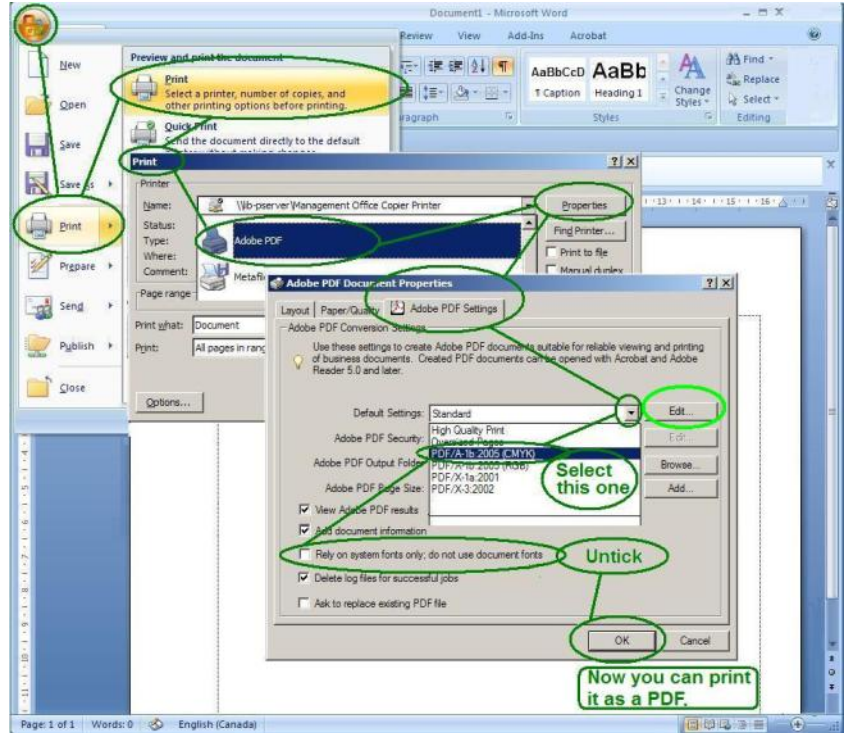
Document1 - Microsoft Word

Review View Add-Ins Acrobat

AaBbCcD AaBb
¶ Caption Heading 1
Change Styles
Styles

Find
Replace
Select
Editing

agraph

New
Open
Save
Save As
Print
Prepare
Send
Publish
Close

Preview and print the document

Print
Select a printer, number of copies, and other printing options before printing.

Quick Print
Send the document directly to the default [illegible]

Print

Printer
Name: \\lb-pserver\Management Office Copier Printer
Status:
Type:
Where:
Comment:
Adobe PDF
Metafile
Properties
Find Printer...
Print to file
Manual duplex

Page range

Print what: Document
Print: All pages in rang

Options...

Adobe PDF Document Properties

Layout | Paper/Quality | Adobe PDF Settings

Adobe PDF Conversion Settings

Use these settings to create Adobe PDF documents suitable for reliable viewing and printing of business documents. Created PDF documents can be opened with Acrobat and Adobe Reader 5.0 and later.

Default Settings: Standard
Edit...
Adobe PDF Security:
Edit...
Adobe PDF Output Folder
Browse...
Adobe PDF Page Size:
Add...

High Quality Print
Oversized Pages
PDF/A-1b:2005 (CMYK)
PDF/A-1b:2005 (RGB)
PDF/X-1a:2001
PDF/X-3:2002

Select this one

View Adobe PDF results
Add document information
Rely on system fonts only; do not use document fonts
Untick
Delete log files for successful jobs
Ask to replace existing PDF file

OK
Cancel

Now you can print it as a PDF.

Page: 1 of 1 Words: 0 English (Canada)